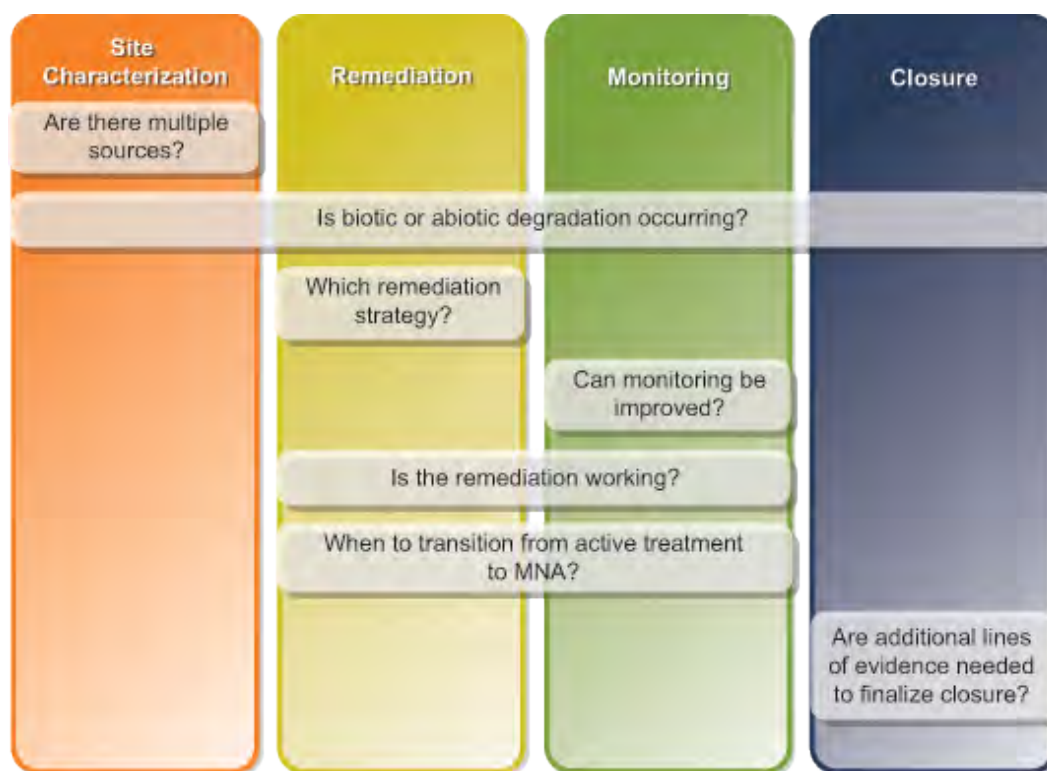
Site Characterization

Remediation

Monitoring

Closure

Are there multiple sources?

Is biotic or abiotic degradation occurring?

Which remediation strategy?

Can monitoring be improved?

Is the remediation working?

When to transition from active treatment to MNA?

Are additional lines of evidence needed to finalize closure?